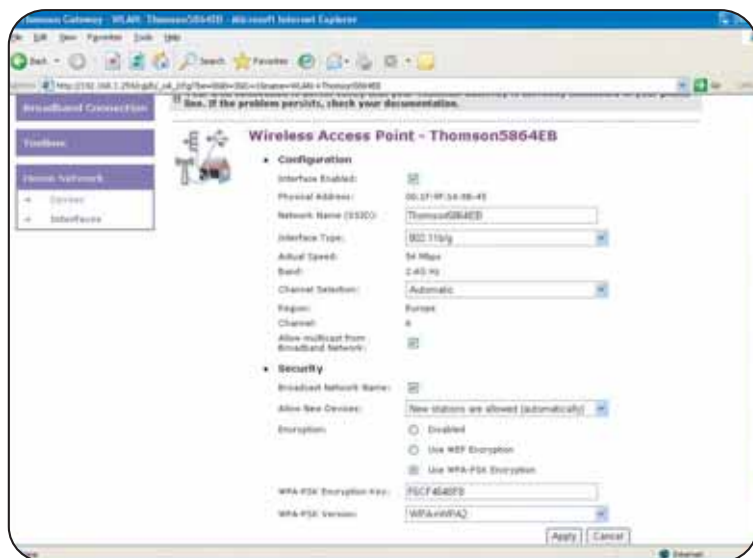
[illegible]homson Gateway - WLAN: Thomson5864EB - Microsoft Internet Explorer

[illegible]le Edit View Favorites Tools Help

Back Search Favorites

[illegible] http://192.168.1.254/cgi/b/_wli_/cfg/?be=0&l0=2&l1=1&name=WLAN:+Thomson5864EB

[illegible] line. If the problem persists, check your documentation.

Broadband Connection

Toolbox

Home Network

Devices

Interfaces

Wireless Access Point - Thomson5864EB

Configuration

Interface Enabled:

Physical Address: 00:1F:9F:54:0B:45

Network Name (SSID): Thomson5864EB

Interface Type: 802.11b/g

Actual Speed: 54 Mbps

Band: 2.4G Hz

Channel Selection: Automatic

Region: Europe

Channel: 6

Allow multicast from Broadband Network:

Security

Broadcast Network Name:

Allow New Devices: New stations are allowed (automatically)

Encryption: Disabled

Use WEP Encryption

Use WPA-PSK Encryption

WPA-PSK Encryption Key: F5CF4E48FB

WPA-PSK Version: WPA+WPA2

Apply Cancel

Done

Internet